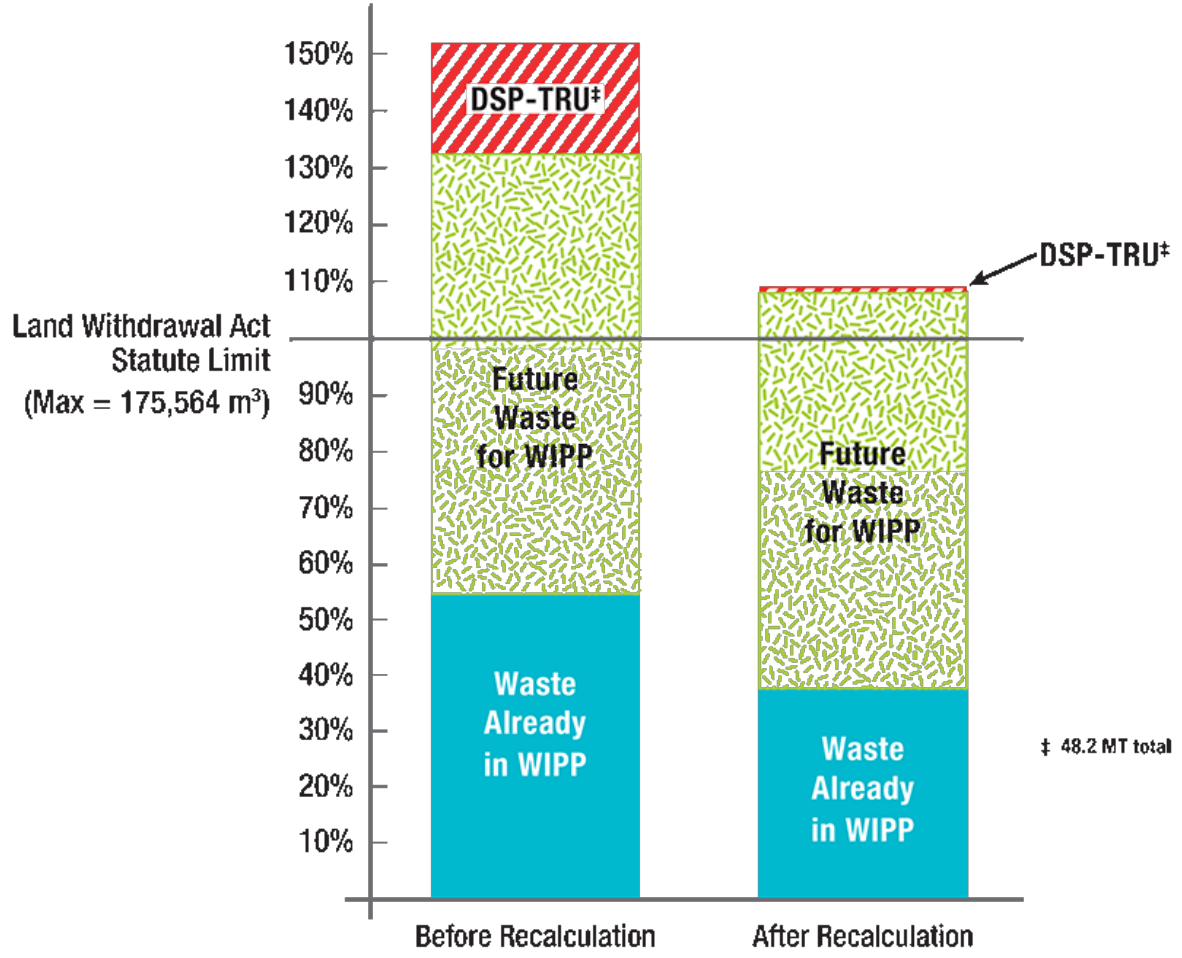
150%
140%
130%
120%
110%
Land Withdrawal Act Statute Limit (Max = 175,564 m$^3$)
90%
80%
70%
60%
50%
40%
30%
20%
10%

DSP-TRU‡
Future Waste for WIPP
Waste Already in WIPP

DSP-TRU‡
Future Waste for WIPP
Waste Already in WIPP

‡ 48.2 MT total

Before Recalculation
After Recalculation